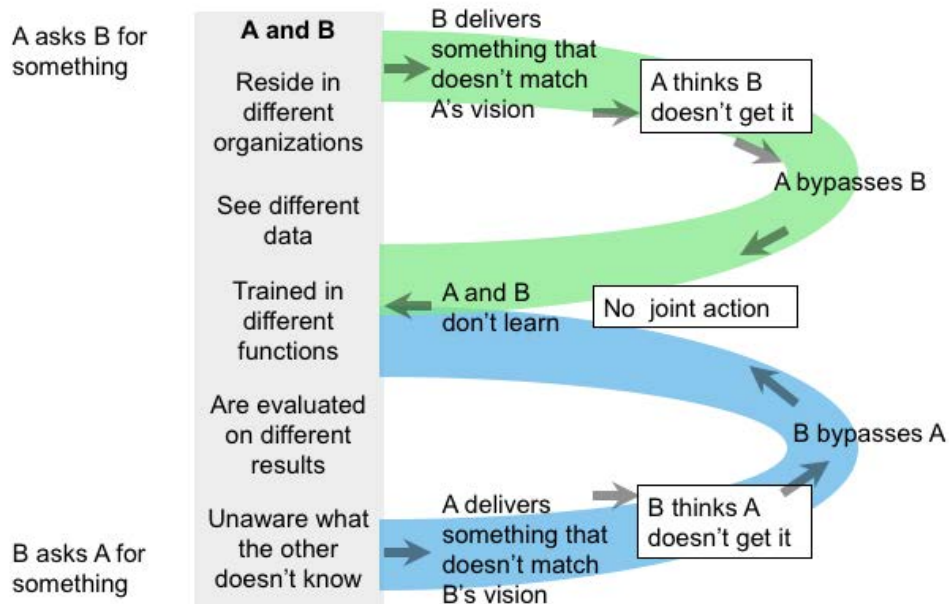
A asks B for something

A and B

Reside in different organizations

See different data

Trained in different functions

Are evaluated on different results

Unaware what the other doesn't know

B delivers something that doesn't match A's vision

A thinks B doesn't get it

A bypasses B

A and B don't learn

No joint action

B bypasses A

B thinks A doesn't get it

A delivers something that doesn't match B's vision

B asks A for something